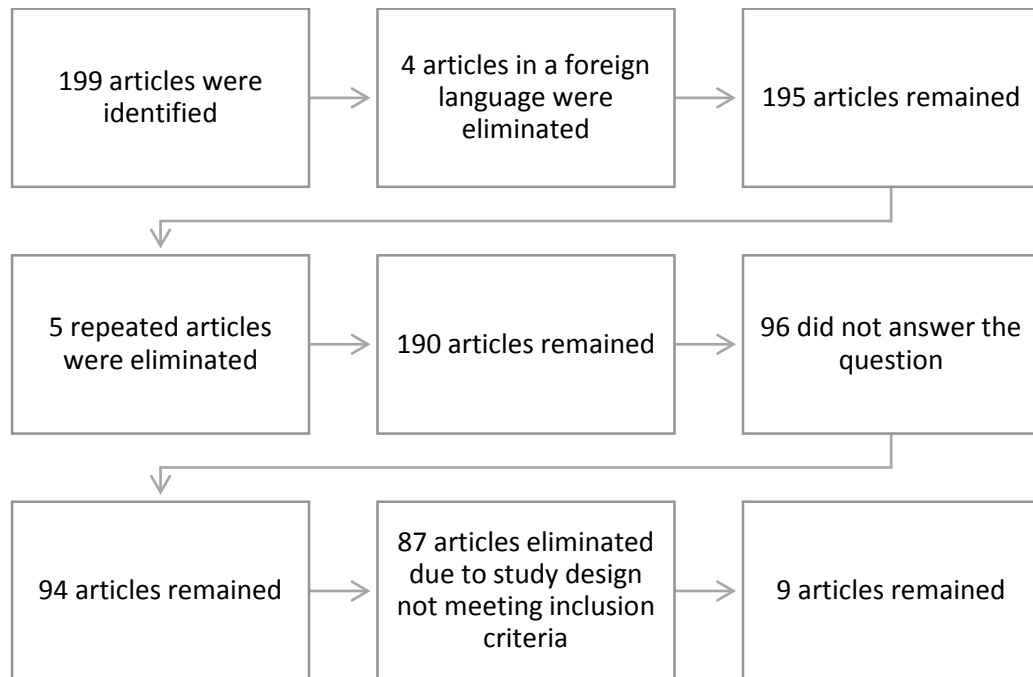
199 articles were identified

4 articles in a foreign language were eliminated

195 articles remained

5 repeated articles were eliminated

190 articles remained

96 did not answer the question

94 articles remained

87 articles eliminated due to study design not meeting inclusion criteria

9 articles remained